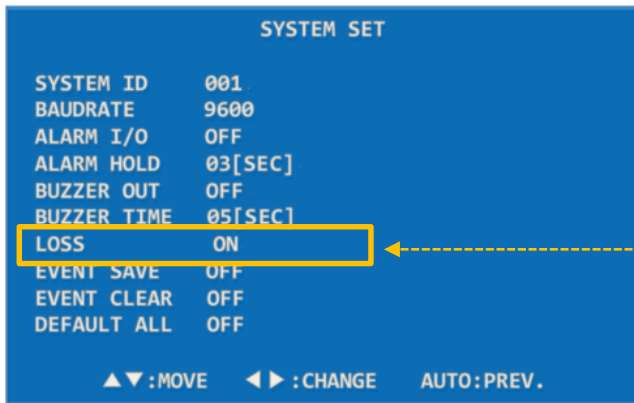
SYSTEM SET

| | |
|---|---|
| SYSTEM ID | 001 |
| BAUDRATE | 9600 |
| ALARM I/O | OFF |
| ALARM HOLD | 03[SEC] |
| BUZZER OUT | OFF |
| BUZZER TIME | 05[SEC] |
| LOSS | ON |
| EVENT SAVE | OFF |
| EVENT CLEAR | OFF |
| DEFAULT ALL | OFF |

▲▼:MOVE ◀▶:CHANGE AUTO:PREV.